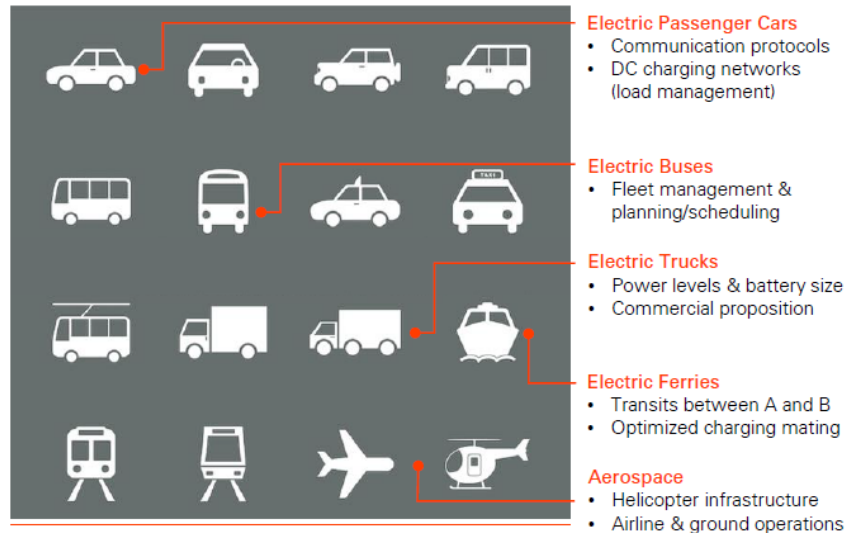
Electric Passenger Cars
• Communication protocols
• DC charging networks (load management)

Electric Buses
• Fleet management & planning/scheduling

Electric Trucks
• Power levels & battery size
• Commercial proposition

Electric Ferries
• Transits between A and B
• Optimized charging mating

Aerospace
• Helicopter infrastructure
• Airline & ground operations

TAXI